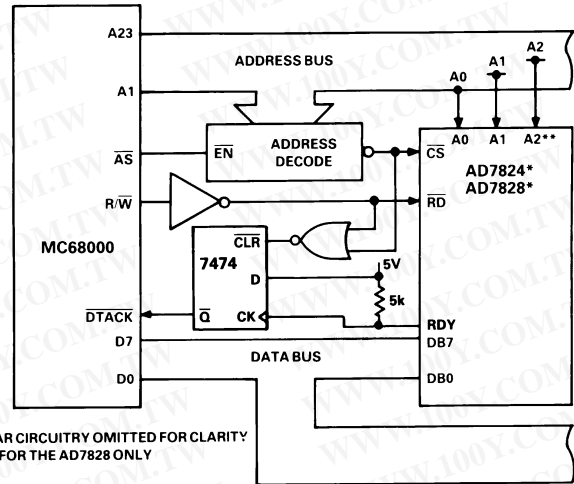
A23

ADDRESS BUS

A1

A0 A1 A2

$\overline{AS}$

$\overline{EN}$ ADDRESS DECODE

$\overline{CS}$

A0 A1 A2**

AD7824*
AD7828*

R/$\overline{W}$

$\overline{RD}$

$\overline{CLR}$

7474

D

5V

MC68000

5k

$\overline{DTACK}$

$\overline{Q}$ CK

RDY

D7

DATA BUS

DB7

D0

DB0

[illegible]AR CIRCUITRY OMITTED FOR CLARITY
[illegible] FOR THE AD7828 ONLY

WWW.100Y.COM.TW